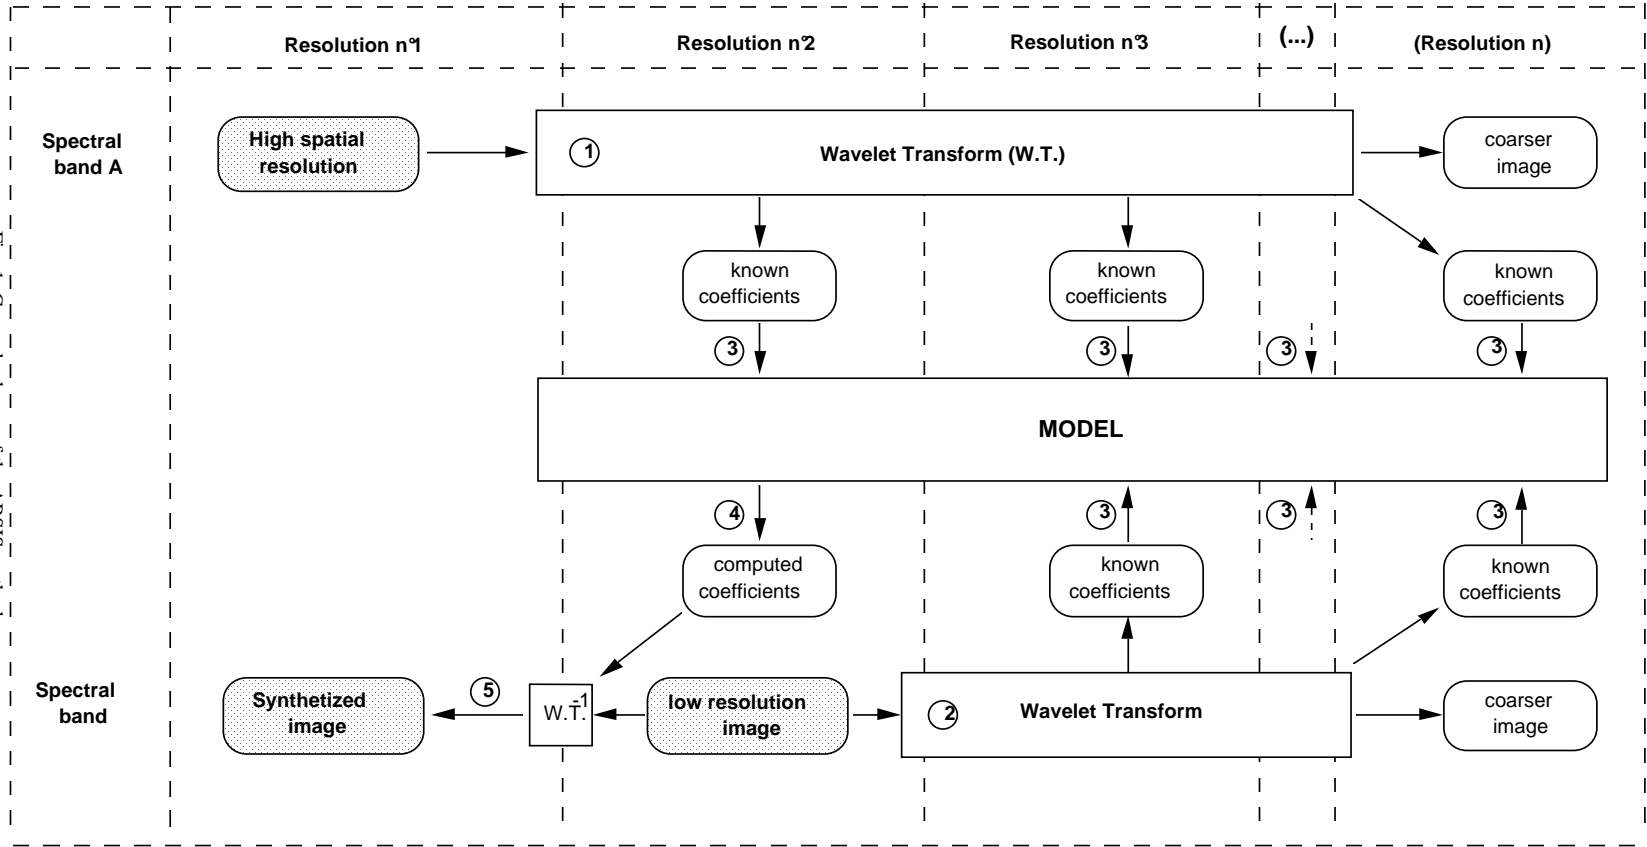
Resolution n°1

Resolution n°2

Resolution n°3

(...)

(Resolution n)

Spectral band A

High spatial resolution

1

Wavelet Transform (W.T.)

coarser image

known coefficients

known coefficients

known coefficients

3

3

3

3

MODEL

4

3

3

3

computed coefficients

known coefficients

known coefficients

Spectral band

Synthetized image

5

W.T.$^{-1}$

low resolution image

2

Wavelet Transform

coarser image